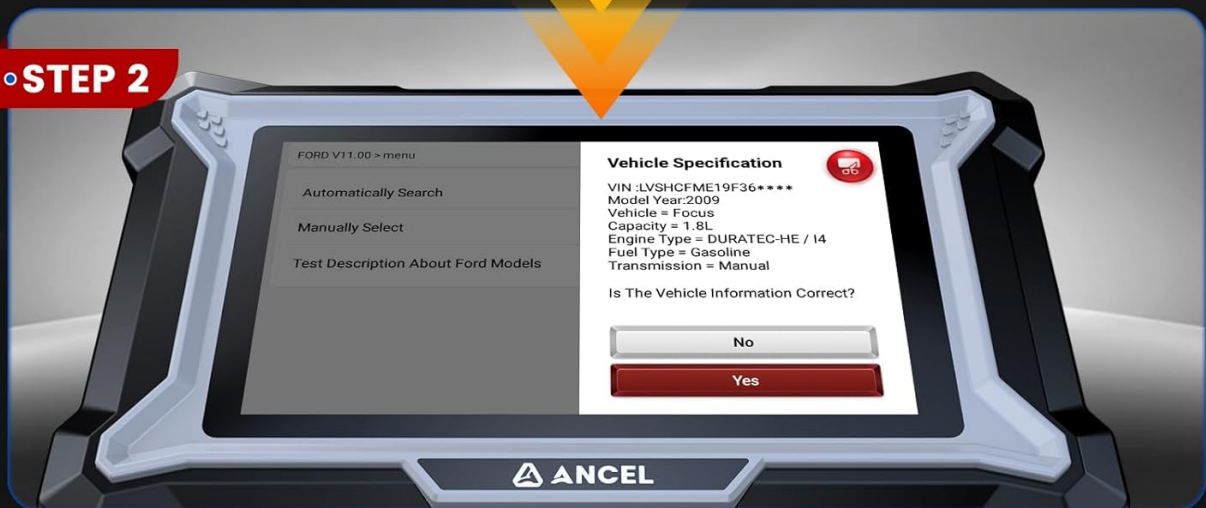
STEP 2

FORD V11.00 > menu

Automatically Search

Manually Select

Test Description About Ford Models

Vehicle Specification

VIN :LVSHCFME19F36****
Model Year:2009
Vehicle = Focus
Capacity = 1.8L
Engine Type = DURATEC-HE / I4
Fuel Type = Gasoline
Transmission = Manual

Is The Vehicle Information Correct?

No

Yes

ANCEL